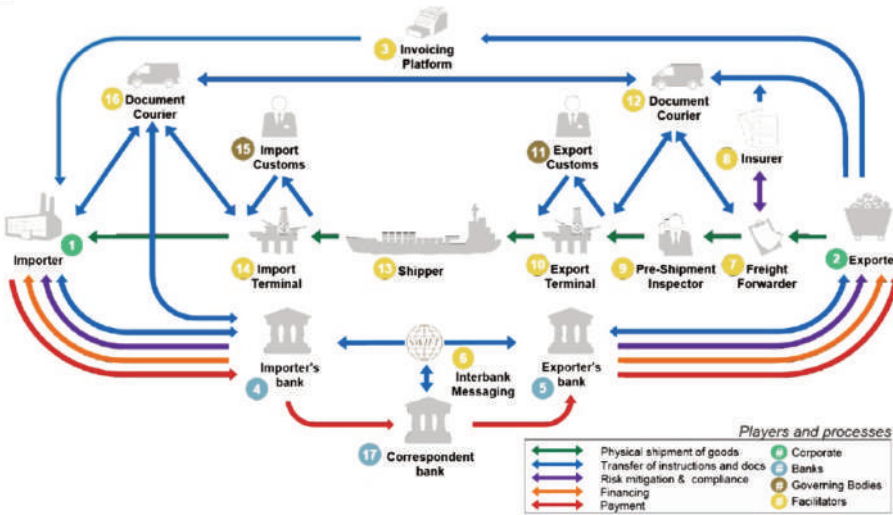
3 Invoicing Platform

16 Document Courier

12 Document Courier

15 Import Customs

11 Export Customs

8 Insurer

1 Importer

2 Exporte

14 Import Terminal

13 Shipper

10 Export Terminal

9 Pre-Shipment Inspector

7 Freight Forwarder

SWIFT

4 Importer's bank

6 Interbank Messaging

5 Exporter's bank

17 Correspondent bank

Players and processes

Physical shipment of goods
Transfer of instructions and docs
Risk mitigation & compliance
Financing
Payment

# Corporate
# Banks
# Governing Bodies
# Facilitators